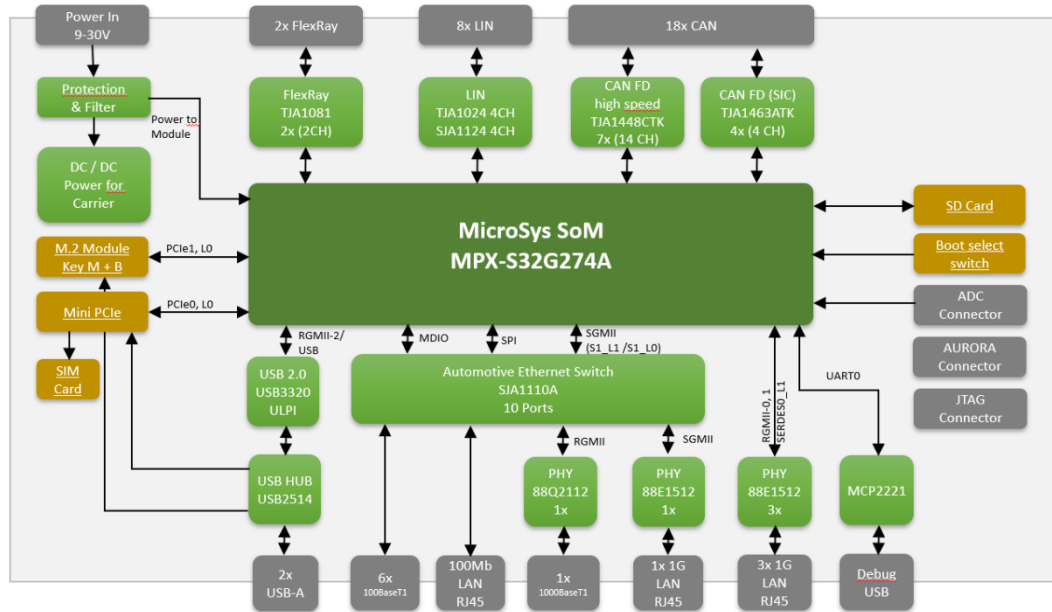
Power In
9-30V

2x FlexRay

8x LIN

18x CAN

Protection
& Filter

Power to
Module

FlexRay
TJA1081
2x (2CH)

LIN
TJA1024 4CH
SJA1124 4CH

CAN FD
high speed
TJA1448CTK
7x (14 CH)

CAN FD (SIC)
TJA1463ATK
4x (4 CH)

DC / DC
Power for
Carrier

MicroSys SoM
MPX-S32G274A

SD Card

Boot select
switch

M.2 Module
Key M + B

PCIe1, L0

Mini PCIe

PCIe0, L0

ADC
Connector

AURORA
Connector

JTAG
Connector

SIM
Card

RGMII-2/
USB

MDIO

SPI

SGMII
(S1_L1 /S1_L0)

UART0

USB 2.0
USB3320
ULPI

Automotive Ethernet Switch
SJA1110A
10 Ports

RGMII

SGMII

RGMII-0, 1
SERDES0_L1

USB HUB
USB2514

PHY
88Q2112
1x

PHY
88E1512
1x

PHY
88E1512
3x

MCP2221

2x
USB-A

6x
100BaseT1

100Mb
LAN
RJ45

1x
1000BaseT1

1x 1G
LAN
RJ45

3x 1G
LAN
RJ45

Debug
USB